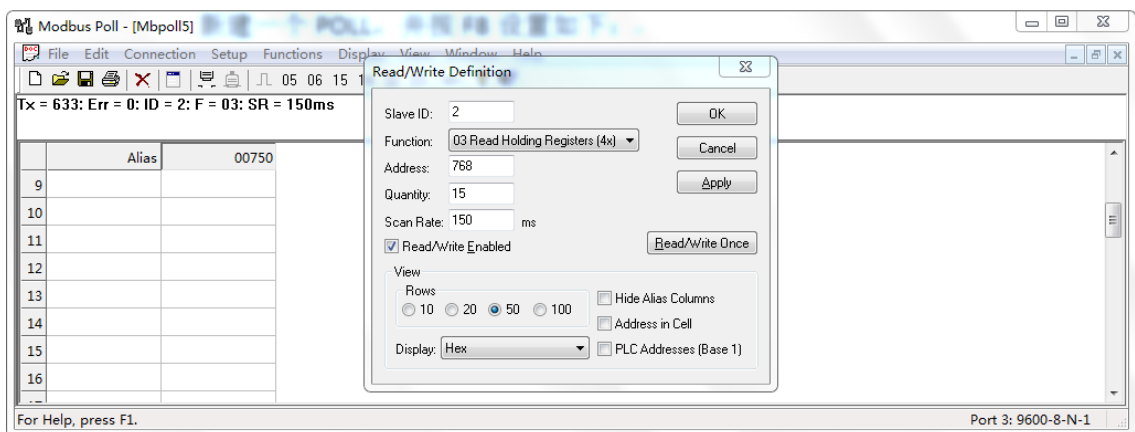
Modbus Poll - [Mbpoll5] 新建一个 POLL，并按 F8 设置如下：

File Edit Connection Setup Functions Display View Window Help

05 06 15 1

Tx = 633: Err = 0: ID = 2: F = 03: SR = 150ms

| | Alias | 00750 |
|---|---|---|
| 9 | | |
| 10 | | |
| 11 | | |
| 12 | | |
| 13 | | |
| 14 | | |
| 15 | | |
| 16 | | |

Read/Write Definition

Slave ID: 2

Function: 03 Read Holding Registers (4x)

Address: 768

Quantity: 15

Scan Rate: 150 ms

Read/Write Enabled

OK

Cancel

Apply

Read/Write Once

View

Rows

10 20 50 100

Hide Alias Columns

Address in Cell

Display: Hex

PLC Addresses (Base 1)

For Help, press F1.

Port 3: 9600-8-N-1